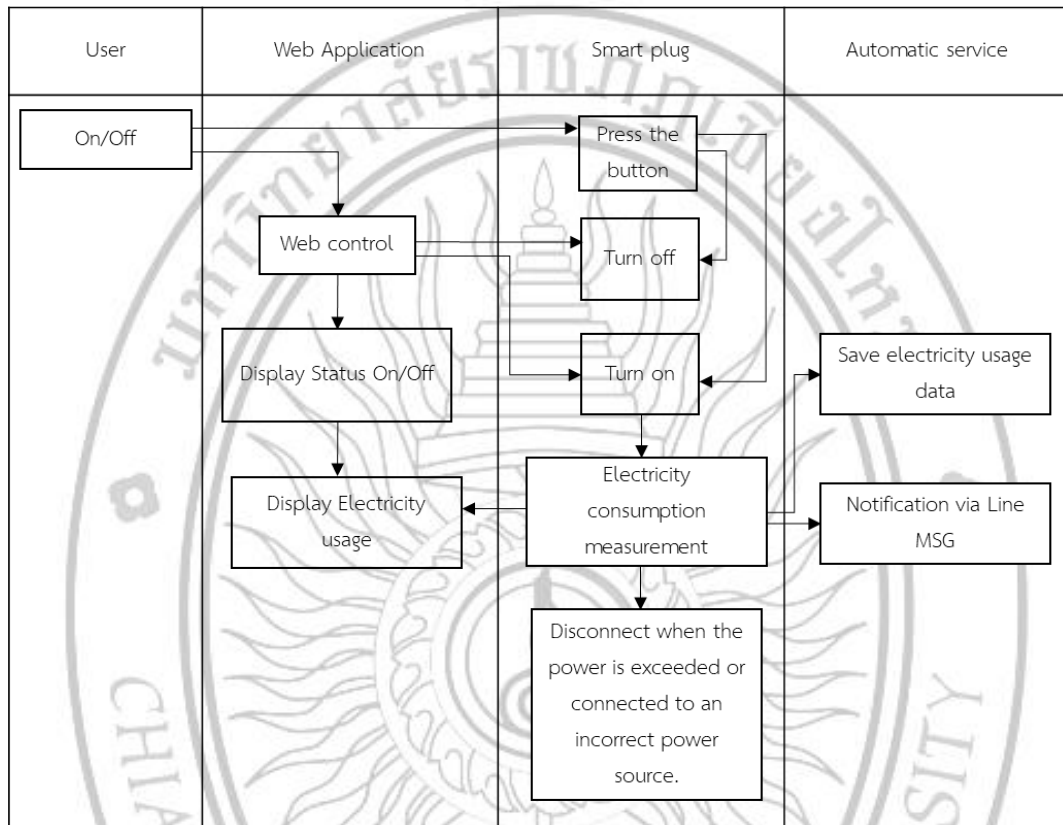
User

Web Application

Smart plug

Automatic service

On/Off

Press the button

Web control

Turn off

Display Status On/Off

Turn on

Save electricity usage data

Display Electricity usage

Electricity consumption measurement

Notification via Line MSG

Disconnect when the power is exceeded or connected to an incorrect power source.

CHIA

SITY